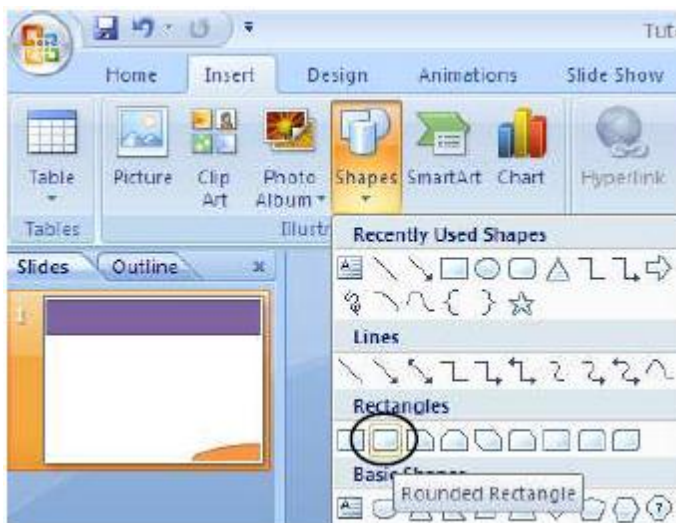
Tut

Home Insert Design Animations Slide Show

Table Picture Clip Art Photo Album Shapes SmartArt Chart Hyperlink

Tables Illustr

Slides Outline

Recently Used Shapes

Lines

Rectangles

Basic Shapes

Rounded Rectangle

1